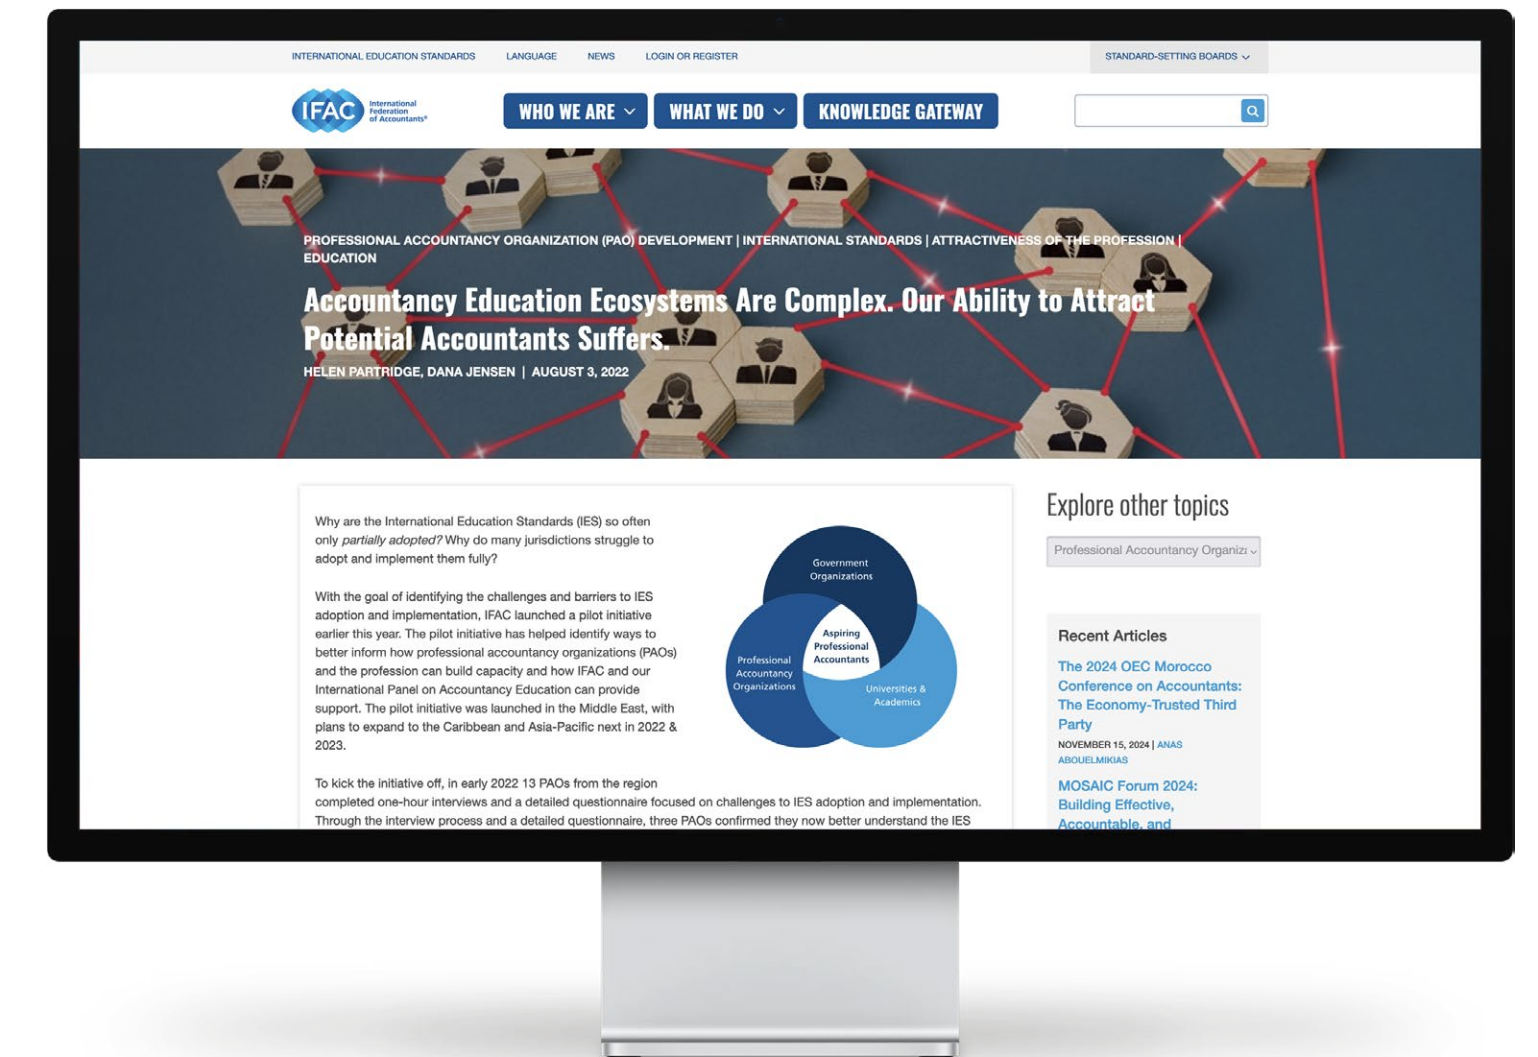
INTERNATIONAL EDUCATION STANDARDS LANGUAGE NEWS LOGIN OR REGISTER STANDARD-SETTING BOARDS

IFAC International Federation of Accountants®

WHO WE ARE WHAT WE DO KNOWLEDGE GATEWAY

PROFESSIONAL ACCOUNTANCY ORGANIZATION (PAO) DEVELOPMENT | INTERNATIONAL STANDARDS | ATTRACTIVENESS OF THE PROFESSION | EDUCATION

Accountancy Education Ecosystems Are Complex. Our Ability to Attract Potential Accountants Suffers.

HELEN PARTRIDGE, DANA JENSEN | AUGUST 3, 2022

Why are the International Education Standards (IES) so often only *partially adopted?* Why do many jurisdictions struggle to adopt and implement them fully?

With the goal of identifying the challenges and barriers to IES adoption and implementation, IFAC launched a pilot initiative earlier this year. The pilot initiative has helped identify ways to better inform how professional accountancy organizations (PAOs) and the profession can build capacity and how IFAC and our International Panel on Accountancy Education can provide support. The pilot initiative was launched in the Middle East, with plans to expand to the Caribbean and Asia-Pacific next in 2022 & 2023.

Government Organizations

Aspiring Professional Accountants

Professional Accountancy Organizations

Universities & Academics

To kick the initiative off, in early 2022 13 PAOs from the region completed one-hour interviews and a detailed questionnaire focused on challenges to IES adoption and implementation. Through the interview process and a detailed questionnaire, three PAOs confirmed they now better understand the IES

Explore other topics

Professional Accountancy Organiz

Recent Articles

The 2024 OEC Morocco Conference on Accountants: The Economy-Trusted Third Party

NOVEMBER 15, 2024 | ANAS ABOUELMIKIAS

MOSAIC Forum 2024: Building Effective, Accountable, and